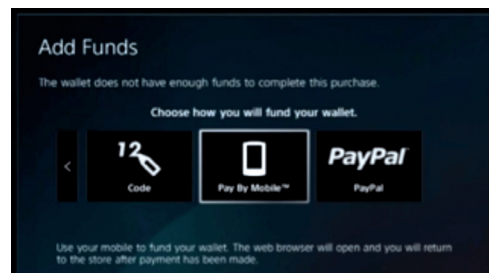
Add Funds

The wallet does not have enough funds to complete this purchase.

Choose how you will fund your wallet.

12

Code

Pay By Mobile™

PayPal

PayPal

Use your mobile to fund your wallet. The web browser will open and you will return to the store after payment has been made.